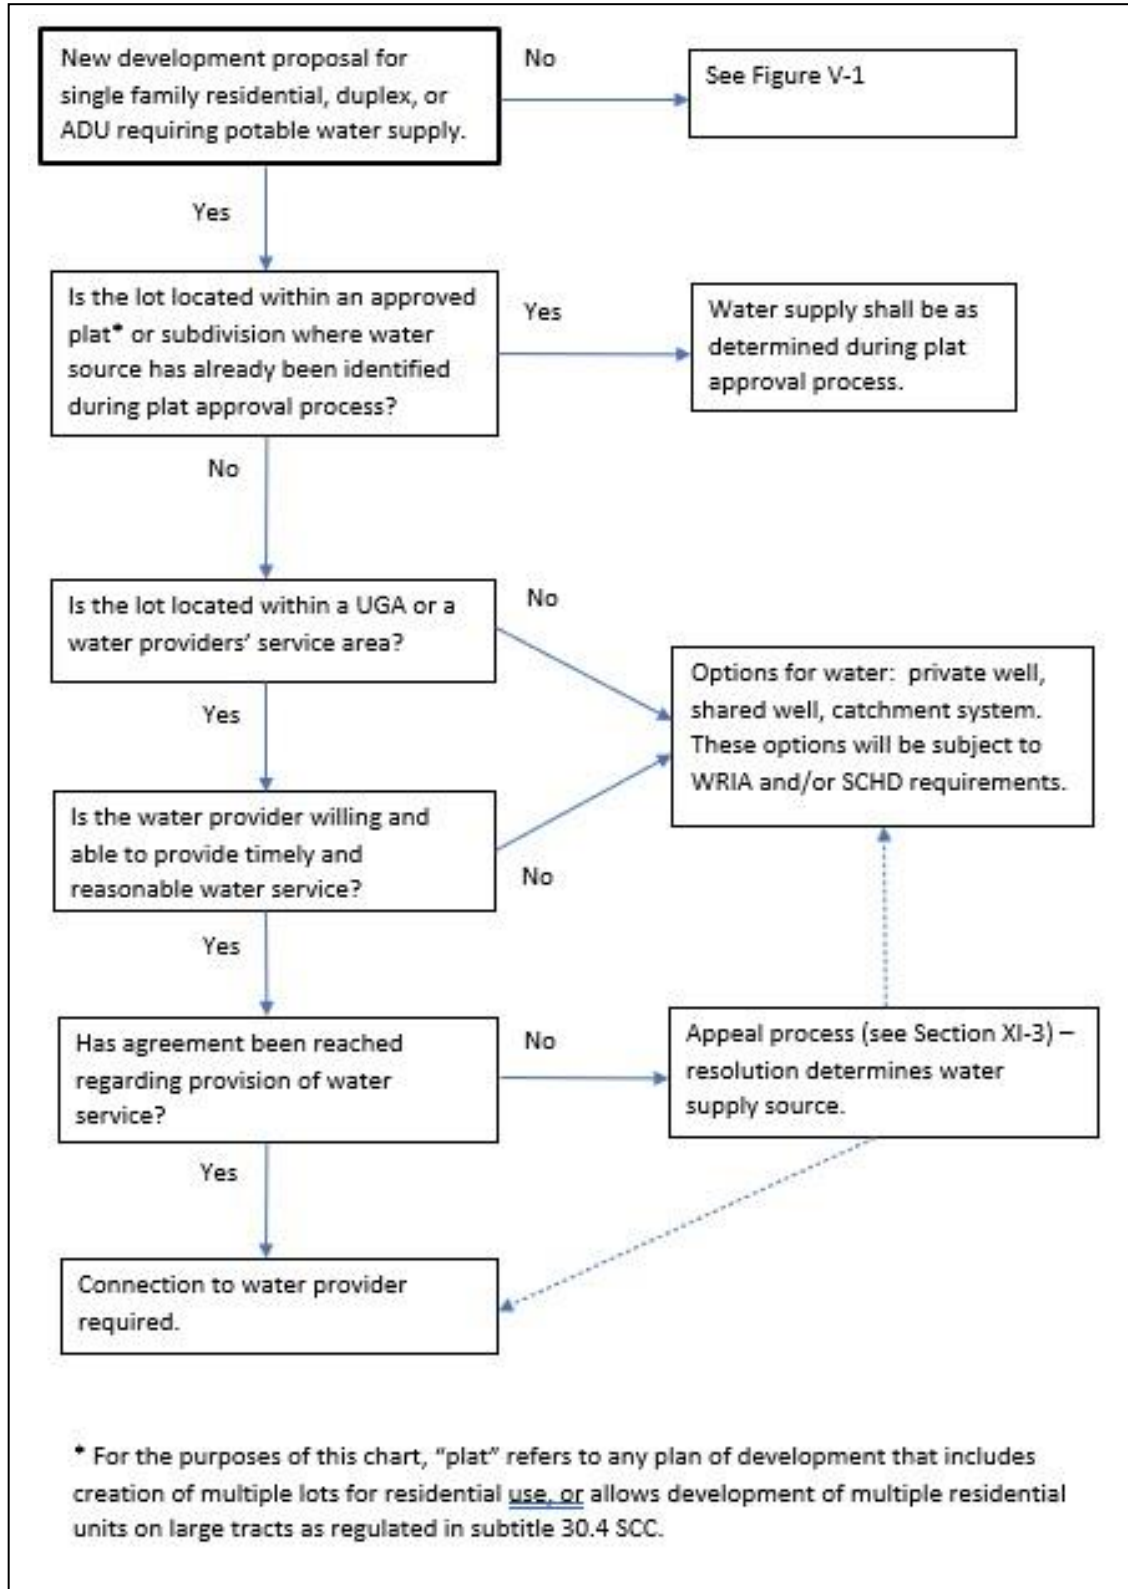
New development proposal for single family residential, duplex, or ADU requiring potable water supply.

No

See Figure V-1

Yes

Is the lot located within an approved plat* or subdivision where water source has already been identified during plat approval process?

Yes

Water supply shall be as determined during plat approval process.

No

Is the lot located within a UGA or a water providers' service area?

No

Options for water: private well, shared well, catchment system. These options will be subject to WRIA and/or SCHD requirements.

Yes

Is the water provider willing and able to provide timely and reasonable water service?

No

Yes

Has agreement been reached regarding provision of water service?

No

Appeal process (see Section XI-3) – resolution determines water supply source.

Yes

Connection to water provider required.

* For the purposes of this chart, "plat" refers to any plan of development that includes creation of multiple lots for residential use, or allows development of multiple residential units on large tracts as regulated in subtitle 30.4 SCC.